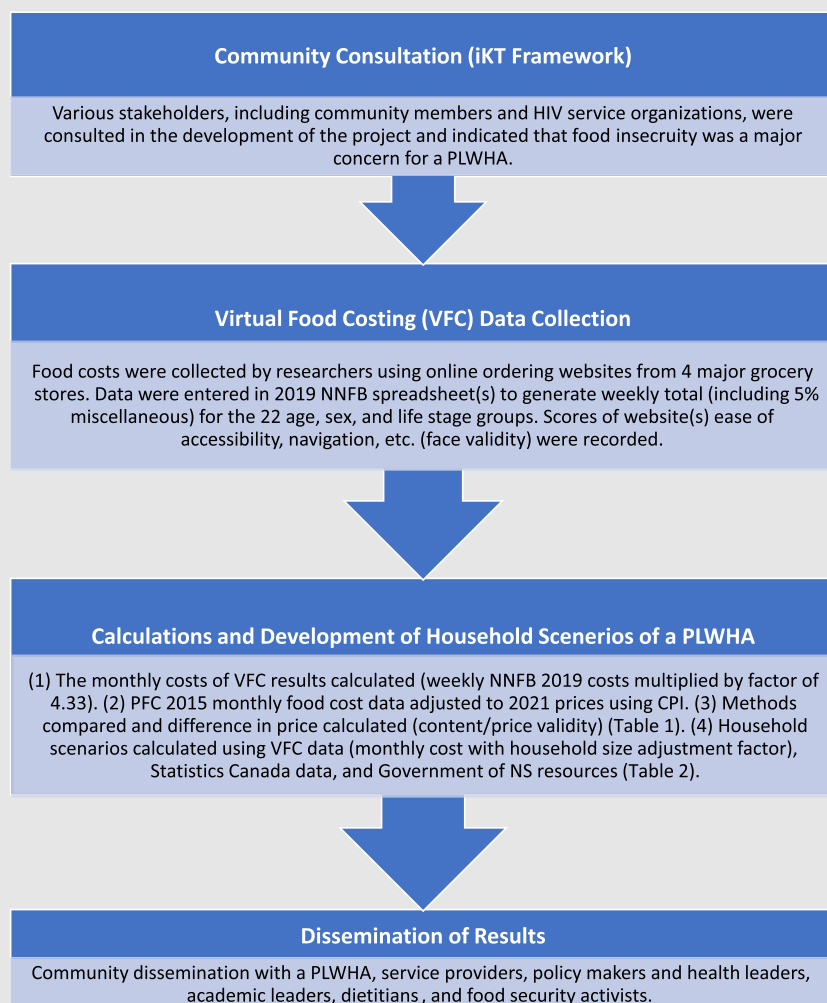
Community Consultation (iKT Framework)

Various stakeholders, including community members and HIV service organizations, were consulted in the development of the project and indicated that food insecruity was a major concern for a PLWHA.

Virtual Food Costing (VFC) Data Collection

Food costs were collected by researchers using online ordering websites from 4 major grocery stores. Data were entered in 2019 NNFB spreadsheet(s) to generate weekly total (including 5% miscellaneous) for the 22 age, sex, and life stage groups. Scores of website(s) ease of accessibility, navigation, etc. (face validity) were recorded.

Calculations and Development of Household Scenerios of a PLWHA

(1) The monthly costs of VFC results calculated (weekly NNFB 2019 costs multiplied by factor of 4.33). (2) PFC 2015 monthly food cost data adjusted to 2021 prices using CPI. (3) Methods compared and difference in price calculated (content/price validity) (Table 1). (4) Household scenarios calculated using VFC data (monthly cost with household size adjustment factor), Statistics Canada data, and Government of NS resources (Table 2).

Dissemination of Results

Community dissemination with a PLWHA, service providers, policy makers and health leaders, academic leaders, dietitians , and food security activists.